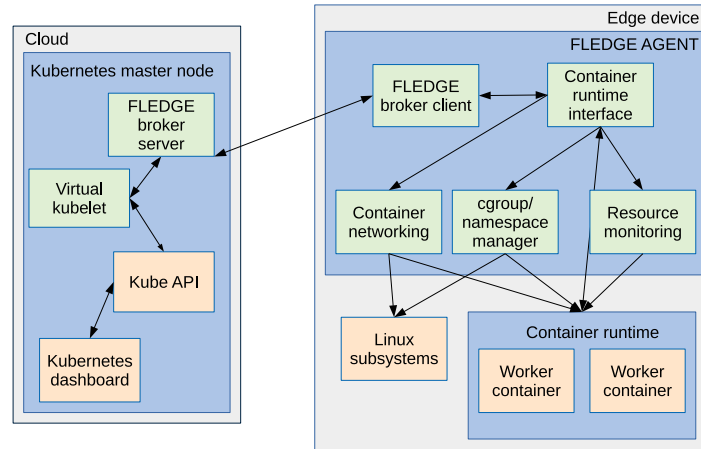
Cloud

Kubernetes master node

FLEDGE broker server

Virtual kubelet

Kube API

Kubernetes dashboard

Edge device

FLEDGE AGENT

FLEDGE broker client

Container runtime interface

Container networking

cgroup/ namespace manager

Resource monitoring

Linux subsystems

Container runtime

Worker container

Worker container